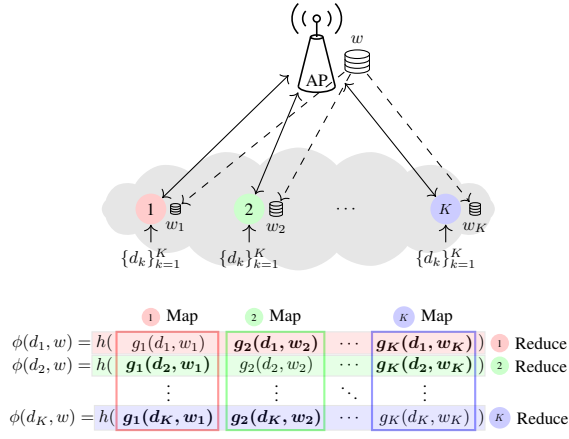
$w$

AP

1 $w_1$

2 $w_2$

$\cdots$

$K$ $w_K$

$\{d_k\}_{k=1}^K$

$\{d_k\}_{k=1}^K$

$\{d_k\}_{k=1}^K$

1 Map

2 Map

$K$ Map

$\phi(d_1, w) = h($ $g_1(d_1, w_1)$ $\boldsymbol{g_2(d_1, w_2)}$ $\cdots$ $\boldsymbol{g_K(d_1, w_K)}$ $)$ 1 Reduce

$\phi(d_2, w) = h($ $\boldsymbol{g_1(d_2, w_1)}$ $g_2(d_2, w_2)$ $\cdots$ $\boldsymbol{g_K(d_2, w_K)}$ $)$ 2 Reduce

$\vdots$ $\vdots$ $\ddots$ $\vdots$

$\phi(d_K, w) = h($ $\boldsymbol{g_1(d_K, w_1)}$ $\boldsymbol{g_2(d_K, w_2)}$ $\cdots$ $g_K(d_K, w_K)$ $)$ $K$ Reduce